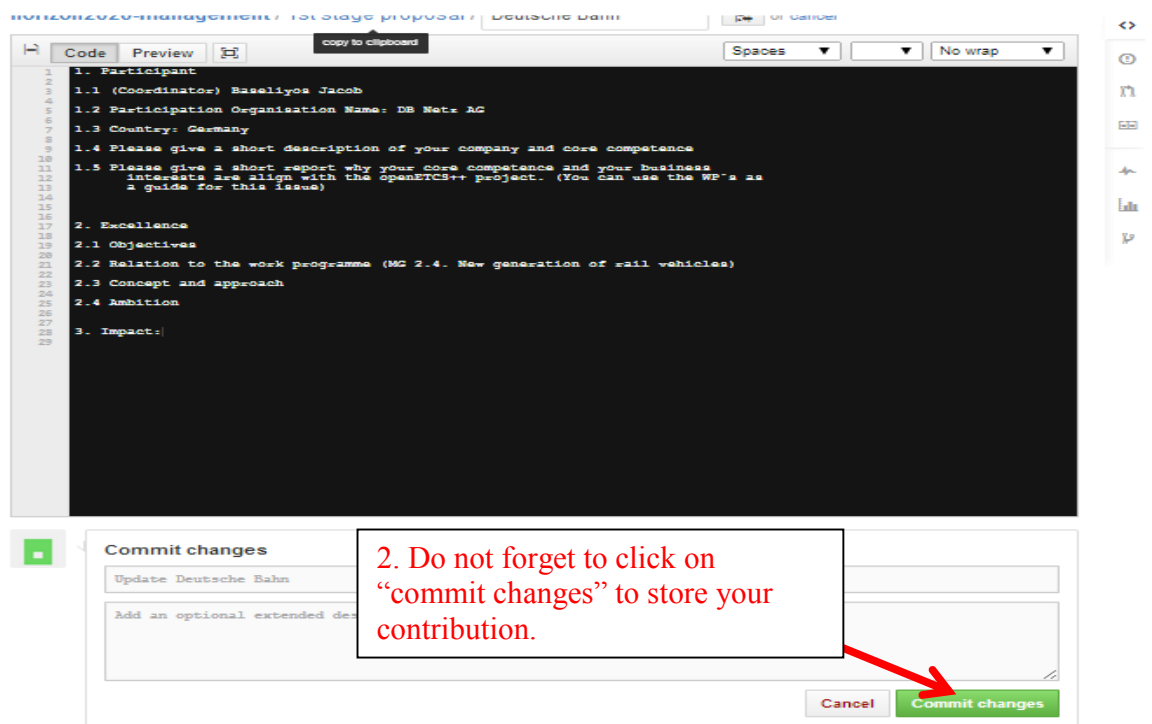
horizon2020-management / 1st stage proposal / Deutsche Bahn or cancel

copy to clipboard

Code Preview

Spaces No wrap

1 1. Participant
2
3 1.1 (Coordinator) Baseliyos Jacob
4
5 1.2 Participation Organisation Name: DB Netz AG
6
7 1.3 Country: Germany
8
9 1.4 Please give a short description of your company and core competence
10
11 1.5 Please give a short report why your core competence and your business
12 interests are align with the openETCS++ project. (You can use the WP's as
13 a guide for this issue)
14
15
16
17 2. Excellence
18
19 2.1 Objectives
20
21 2.2 Relation to the work programme (MG 2.4. New generation of rail vehicles)
22
23 2.3 Concept and approach
24
25 2.4 Ambition
26
27
28 3. Impact:
29

Commit changes

Update Deutsche Bahn

Add an optional extended des

2. Do not forget to click on "commit changes" to store your contribution.

Cancel Commit changes